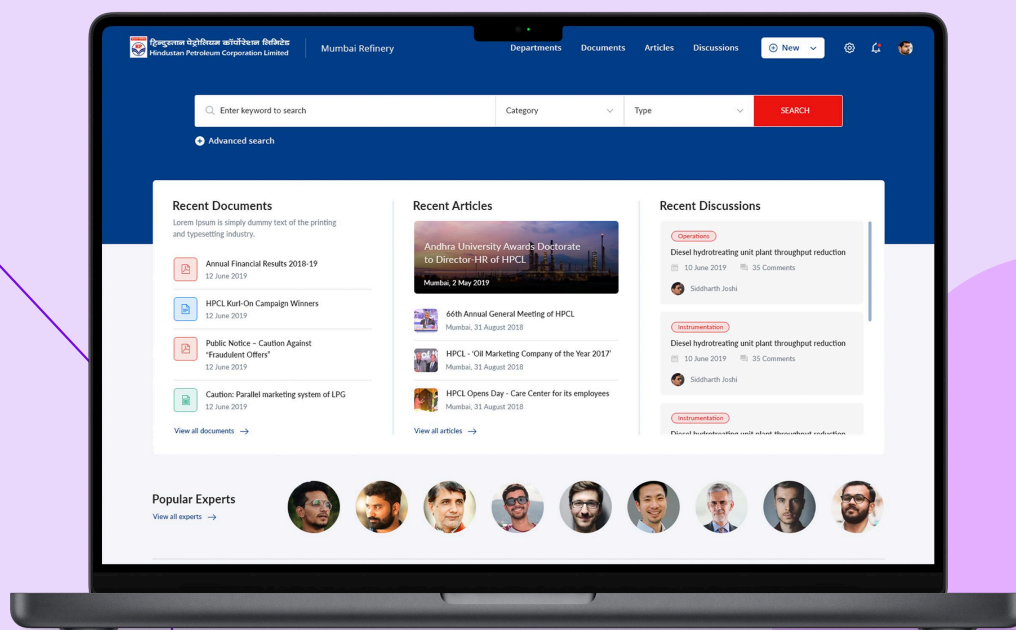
हिन्दुस्तान पेट्रोलियम कॉर्पोरेशन लिमिटेड
Hindustan Petroleum Corporation Limited

Mumbai Refinery

Departments Documents Articles Discussions New

Enter keyword to search
Category
Type
SEARCH

Advanced search

Recent Documents
Lorem Ipsum is simply dummy text of the printing and typesetting industry.

Annual Financial Results 2018-19
12 June 2019

HPCL Kurl-On Campaign Winners
12 June 2019

Public Notice – Caution Against "Fraudulent Offers"
12 June 2019

Caution: Parallel marketing system of LPG
12 June 2019

View all documents →

Recent Articles

Andhra University Awards Doctorate to Director-HR of HPCL
Mumbai, 2 May 2019

66th Annual General Meeting of HPCL
Mumbai, 31 August 2018

HPCL - 'Oil Marketing Company of the Year 2017'
Mumbai, 31 August 2018

HPCL Opens Day - Care Center for its employees
Mumbai, 31 August 2018

View all articles →

Recent Discussions

Operations
Diesel hydrotreating unit plant throughput reduction
10 June 2019 35 Comments
Siddharth Joshi

Instrumentation
Diesel hydrotreating unit plant throughput reduction
10 June 2019 35 Comments
Siddharth Joshi

Instrumentation
Diesel hydrotreating unit plant throughput reduction

Popular Experts
View all experts →